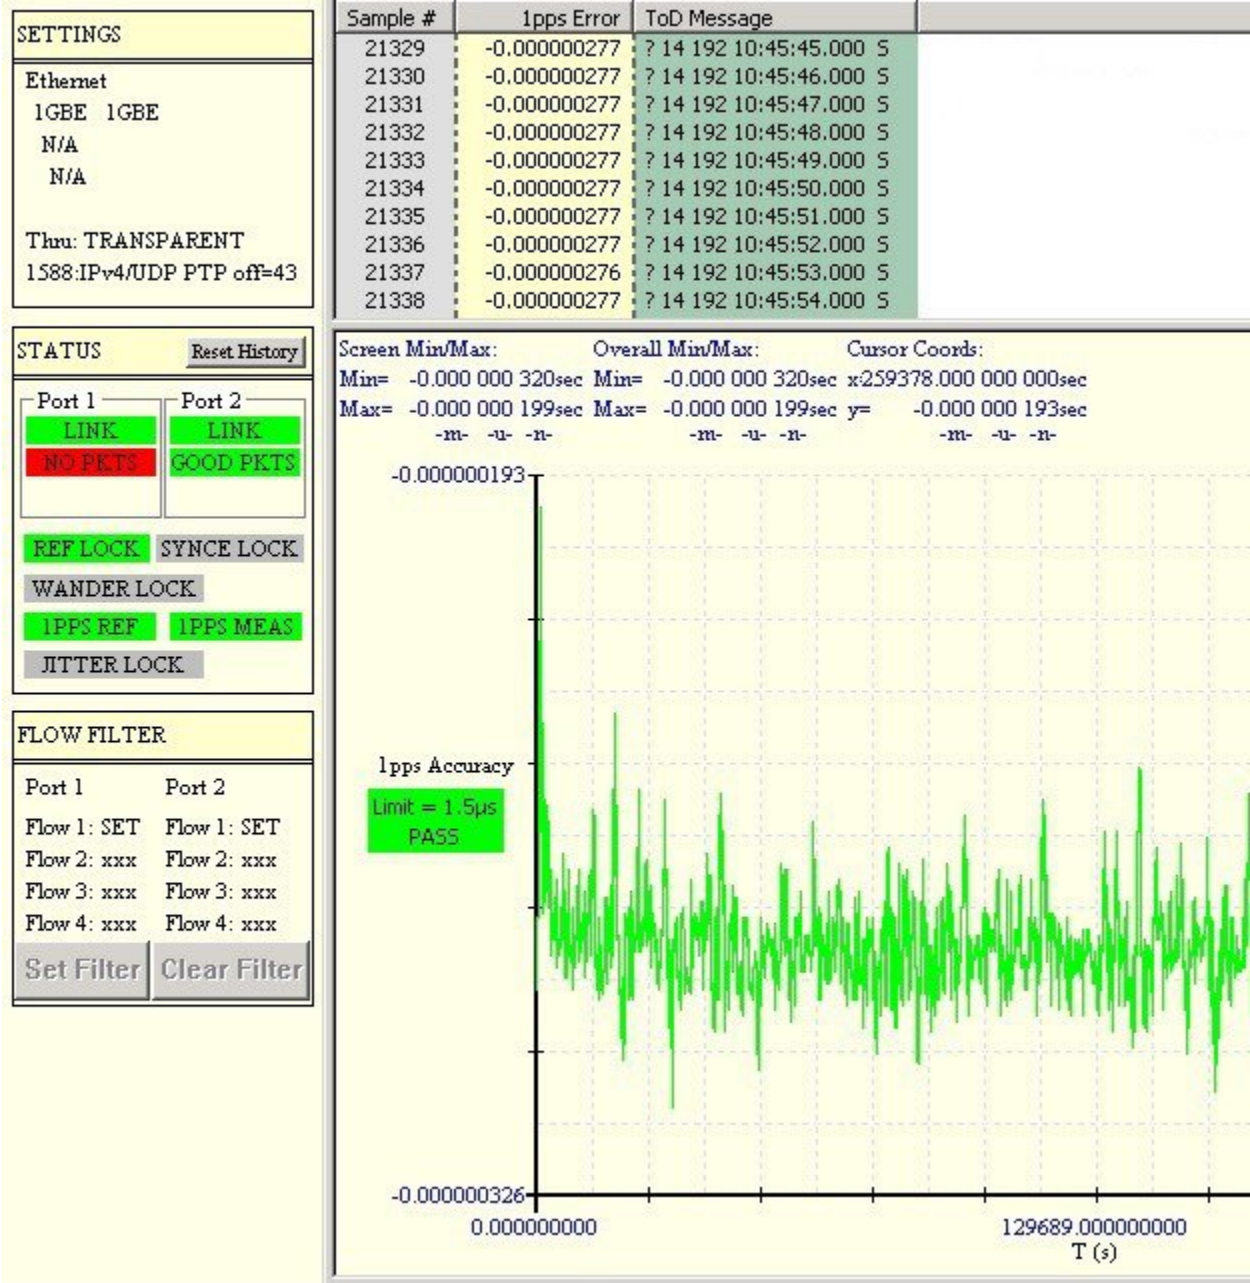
SETTINGS

Ethernet
1GBE 1GBE
N/A
N/A

Thru: TRANSPARENT
1588:IPv4/UDP PTP off=43

STATUS Reset History

Port 1
LINK
NO PKTS

Port 2
LINK
GOOD PKTS

REF LOCK SYNCE LOCK
WANDER LOCK
1PPS REF 1PPS MEAS
JITTER LOCK

FLOW FILTER

| Port 1 | Port 2 |
|---|---|
| Flow 1: SET | Flow 1: SET |
| Flow 2: xxx | Flow 2: xxx |
| Flow 3: xxx | Flow 3: xxx |
| Flow 4: xxx | Flow 4: xxx |

Set Filter Clear Filter

| Sample # | 1pps Error | ToD Message |
|---|---|---|
| 21329 | -0.000000277 | ? 14 192 10:45:45.000 S |
| 21330 | -0.000000277 | ? 14 192 10:45:46.000 S |
| 21331 | -0.000000277 | ? 14 192 10:45:47.000 S |
| 21332 | -0.000000277 | ? 14 192 10:45:48.000 S |
| 21333 | -0.000000277 | ? 14 192 10:45:49.000 S |
| 21334 | -0.000000277 | ? 14 192 10:45:50.000 S |
| 21335 | -0.000000277 | ? 14 192 10:45:51.000 S |
| 21336 | -0.000000277 | ? 14 192 10:45:52.000 S |
| 21337 | -0.000000276 | ? 14 192 10:45:53.000 S |
| 21338 | -0.000000277 | ? 14 192 10:45:54.000 S |

Screen Min/Max:
Min= -0.000 000 320sec
Max= -0.000 000 199sec
-m- -u- -n-

Overall Min/Max:
Min= -0.000 000 320sec
Max= -0.000 000 199sec
-m- -u- -n-

Cursor Coords:
x:259378.000 000 000sec
y= -0.000 000 193sec
-m- -u- -n-

-0.000000193
1pps Accuracy
Limit = 1.5μs
PASS
-0.000000326
0.000000000
129689.000000000
T (s)